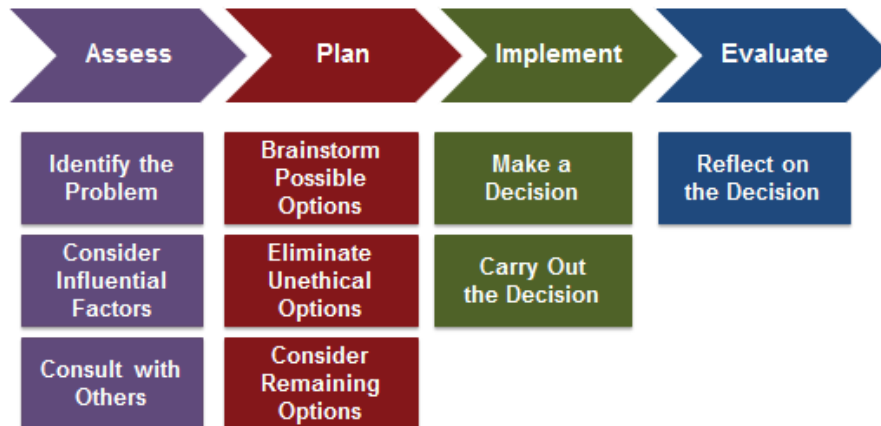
Assess

Identify the Problem

Consider Influential Factors

Consult with Others

Plan

Brainstorm Possible Options

Eliminate Unethical Options

Consider Remaining Options

Implement

Make a Decision

Carry Out the Decision

Evaluate

Reflect on the Decision